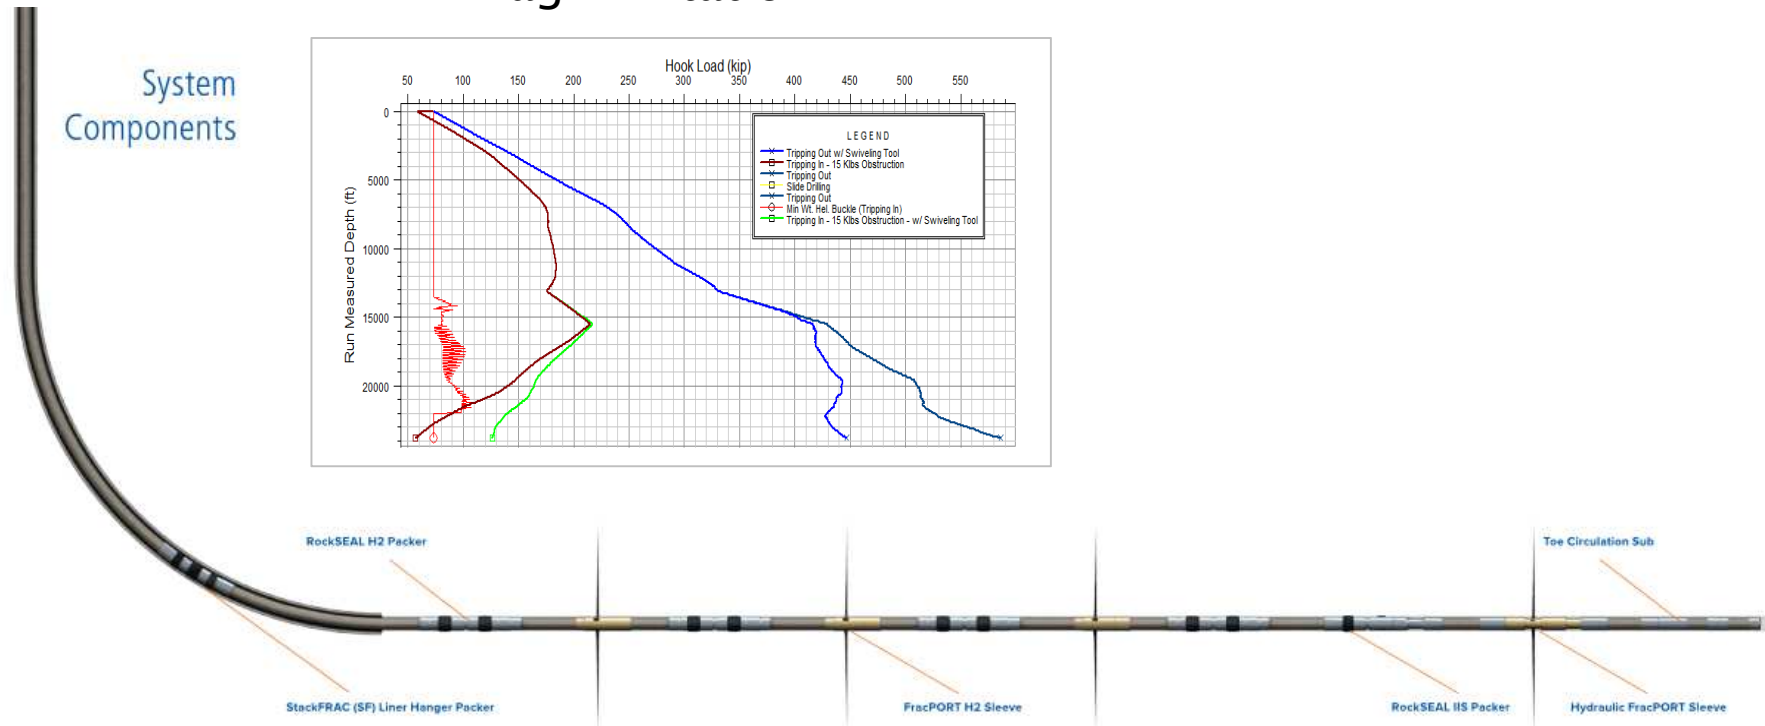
System Components

Hook Load (kip)

50 100 150 200 250 300 350 400 450 500 550

0 5000 10000 15000 20000

Run Measured Depth (ft)

LEGEND
Tripping Out w/ Swiveling Tool
Tripping In - 15 Klbs Obstruction
Tripping Out
Slide Drilling
Tripping Out
Min Wt. Hel. Buckle (Tripping In)
Tripping In - 15 Klbs Obstruction - w/ Swiveling Tool

RockSEAL H2 Packer

Toe Circulation Sub

StackFRAC (SF) Liner Hanger Packer

FracPORT H2 Sleeve

RockSEAL IIS Packer

Hydraulic FracPORT Sleeve